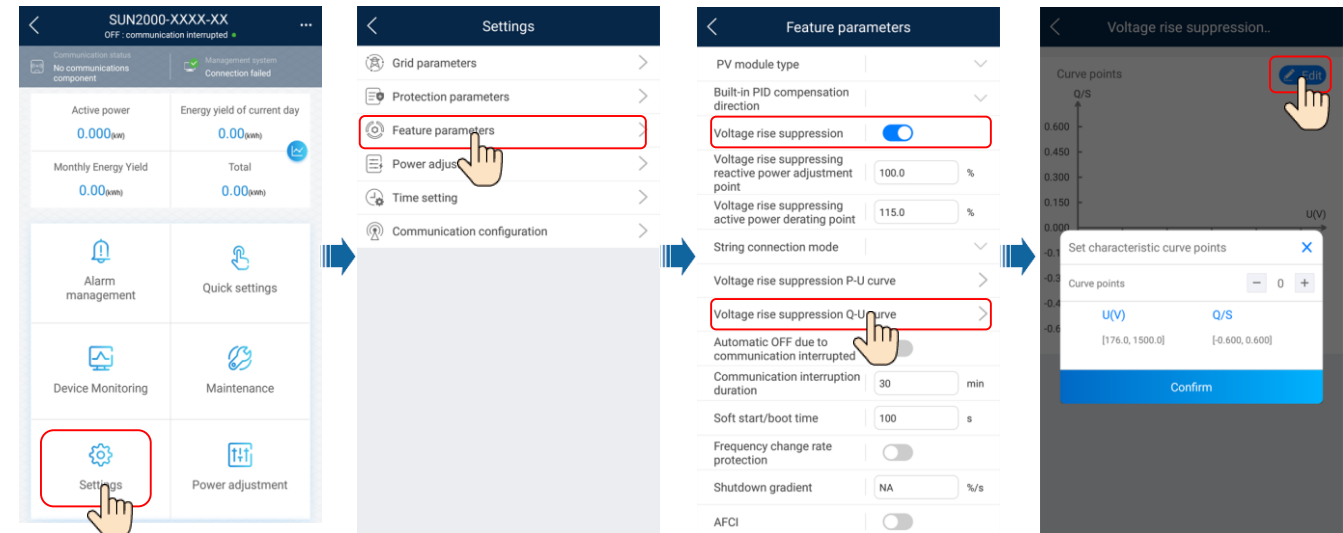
SUN2000-XXXX-XX
OFF : communication interrupted

Communication status
No communications component

Management system
Connection failed

Active power
0.000(kW)

Energy yield of current day
0.00(kWh)

Monthly Energy Yield
0.00(kWh)

Total
0.00(kWh)

Alarm management

Quick settings

Device Monitoring

Maintenance

Settings

Power adjustment

Settings

Grid parameters

Protection parameters

Feature parameters

Power adjus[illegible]

Time setting

Communication configuration

Feature parameters

PV module type

Built-in PID compensation direction

Voltage rise suppression

Voltage rise suppressing reactive power adjustment point
100.0
%

Voltage rise suppressing active power derating point
115.0
%

String connection mode

Voltage rise suppression P-U curve

Voltage rise suppression Q-U curve

Automatic OFF due to communication interrupted

Communication interruption duration
30
min

Soft start/boot time
100
s

Frequency change rate protection

Shutdown gradient
NA
%/s

AFCI

Voltage rise suppression..

Curve points
Edit

Q/S
0.600
0.450
0.300
0.150
0.000
U(V)
-0.1
-0.3
-0.4
-0.6

Set characteristic curve points

Curve points
0

U(V)
Q/S
[176.0, 1500.0]
[-0.600, 0.600]

Confirm